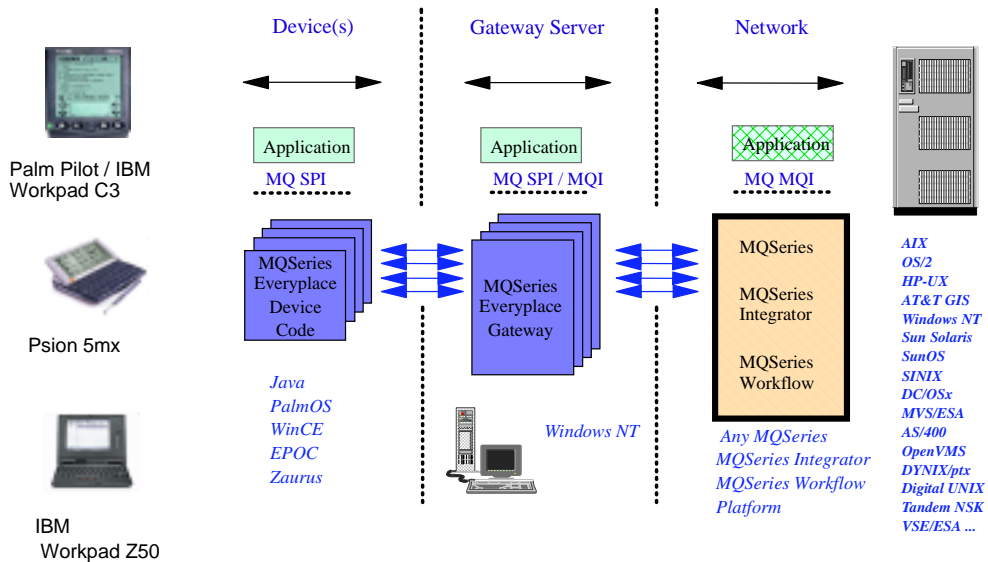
Device(s)

Gateway Server

Network

Palm Pilot / IBM Workpad C3

Application

MQ SPI

Application

MQ SPI / MQI

Application

MQ MQI

MQSeries Everyplace Device Code

MQSeries Everyplace Gateway

MQSeries

MQSeries Integrator

MQSeries Workflow

AIX
OS/2
HP-UX
AT&T GIS
Windows NT
Sun Solaris
SunOS
SINIX
DC/OSx
MVS/ESA
AS/400
OpenVMS
DYNIX/ptx
Digital UNIX
Tandem NSK
VSE/ESA ...

Psion 5mx

Java
PalmOS
WinCE
EPOC
Zaurus

Windows NT

Any MQSeries
MQSeries Integrator
MQSeries Workflow
Platform

IBM
Workpad Z50